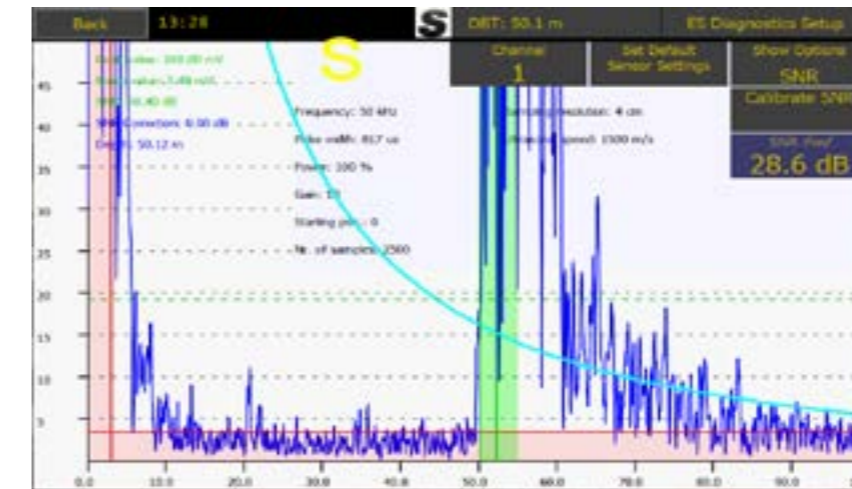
Back
13:28
S
DBT: 50.1 m
ES Diagnostics Setup
Channel
1
Set Default Sensor Settings
Show Options
SNR
Calibrate SNR
SNR Pwr
28.6 dB
S
Peak value: 169.00 mV
Noise value: 3.48 mV
SNR: 36.40 dB
SNR Correction: 0.00 dB
Depth: 50.12 m
Frequency: 50 kHz
Pulse width: 817 us
Power: 100 %
Gain: 13
Starting pnt.: 0
Nr. of samples: 2500
Sampling resolution: 4 cm
Propagation speed: 1500 m/s
45
40
35
30
25
20
15
10
5
0.0
10.0
20.0
30.0
40.0
50.0
60.0
70.0
80.0
90.0